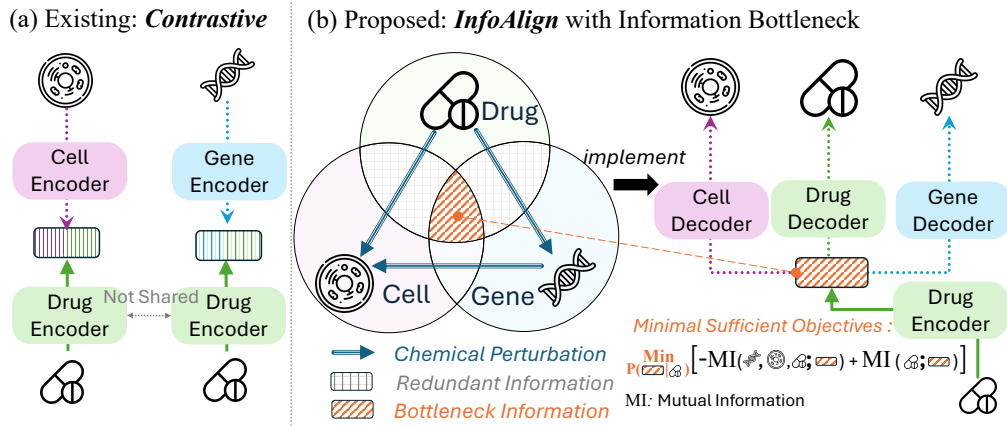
(a) Existing: ***Contrastive***

Cell Encoder

Gene Encoder

Drug Encoder

Not Shared

Drug Encoder

(b) Proposed: ***InfoAlign*** with Information Bottleneck

Drug

Cell

Gene

implement

Cell Decoder

Drug Decoder

Gene Decoder

Drug Encoder

Chemical Perturbation

Redundant Information

Bottleneck Information

Minimal Sufficient Objectives :

$\min_{P(\cdot|\cdot)} \left[ -\mathrm{MI}(\cdot,\cdot,\cdot;\cdot) + \mathrm{MI}(\cdot;\cdot) \right]$

MI: Mutual Information